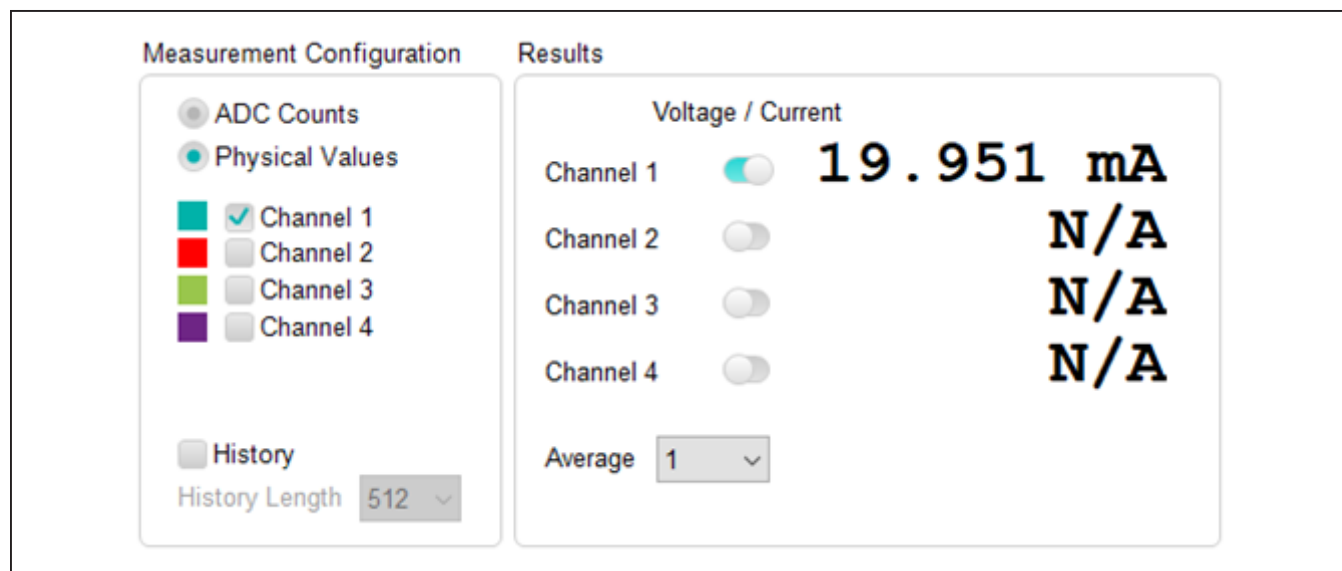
Measurement Configuration

ADC Counts
Physical Values

Channel 1
Channel 2
Channel 3
Channel 4

History
History Length 512

Results

Voltage / Current

Channel 1 19.951 mA
Channel 2 N/A
Channel 3 N/A
Channel 4 N/A

Average 1